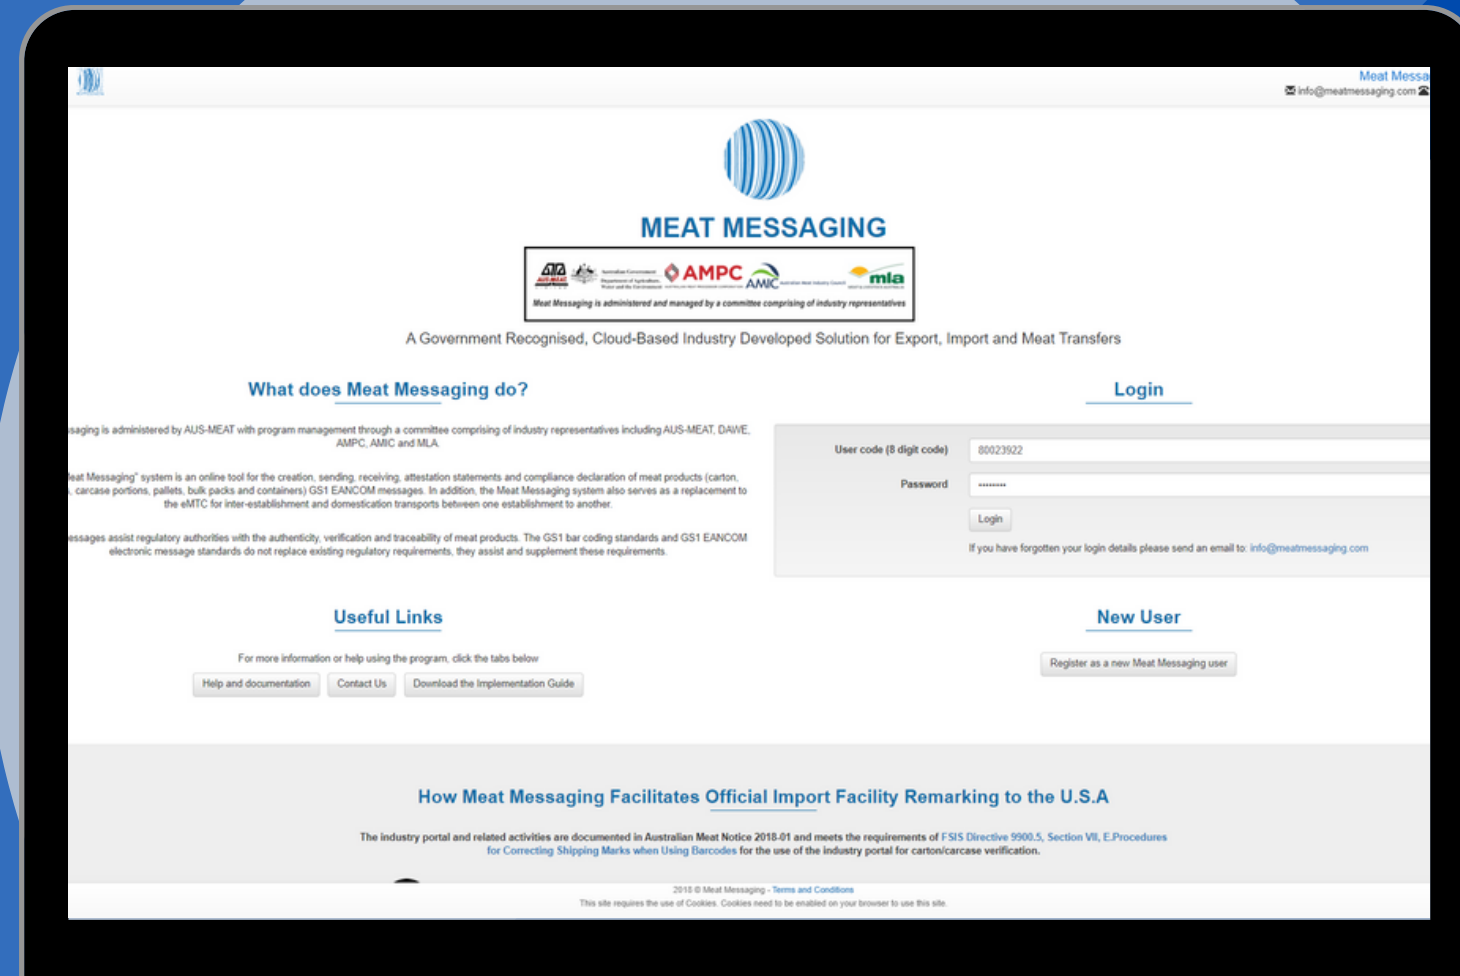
Meat Messa
info@meatmessaging.com

MEAT MESSAGING

AMPC AMIC mla

Meat Messaging is administered and managed by a committee comprising of industry representatives

A Government Recognised, Cloud-Based Industry Developed Solution for Export, Import and Meat Transfers

What does Meat Messaging do?

saging is administered by AUS-MEAT with program management through a committee comprising of industry representatives including AUS-MEAT, DAWE, AMPC, AMIC and MLA.

eat Messaging" system is an online tool for the creation, sending, receiving, attestation statements and compliance declaration of meat products (carton, , carcase portions, pallets, bulk packs and containers) GS1 EANCOM messages. In addition, the Meat Messaging system also serves as a replacement to the eMTC for inter-establishment and domestication transports between one establishment to another.

essages assist regulatory authorities with the authenticity, verification and traceability of meat products. The GS1 bar coding standards and GS1 EANCOM electronic message standards do not replace existing regulatory requirements, they assist and supplement these requirements.

Login

User code (8 digit code) 80023922

Password ••••••••

Login

If you have forgotten your login details please send an email to: info@meatmessaging.com

Useful Links

For more information or help using the program, click the tabs below

Help and documentation | Contact Us | Download the Implementation Guide

New User

Register as a new Meat Messaging user

How Meat Messaging Facilitates Official Import Facility Remarking to the U.S.A

The industry portal and related activities are documented in Australian Meat Notice 2018-01 and meets the requirements of FSIS Directive 9900.5, Section VII, E.Procedures for Correcting Shipping Marks when Using Barcodes for the use of the industry portal for carton/carcase verification.

2018 © Meat Messaging - Terms and Conditions

This site requires the use of Cookies. Cookies need to be enabled on your browser to use this site.